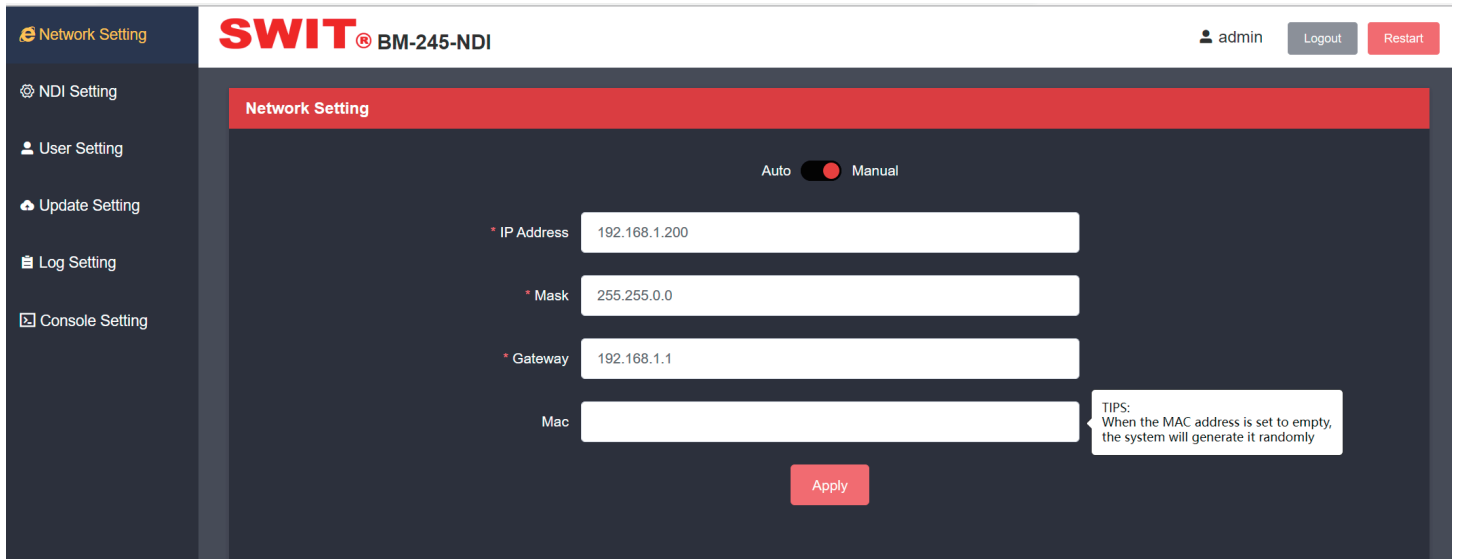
Network Setting
NDI Setting
User Setting
Update Setting
Log Setting
Console Setting

SWIT® BM-245-NDI

admin
Logout
Restart

Network Setting

Auto Manual

* IP Address 192.168.1.200

* Mask 255.255.0.0

* Gateway 192.168.1.1

Mac

TIPS:
When the MAC address is set to empty, the system will generate it randomly

Apply